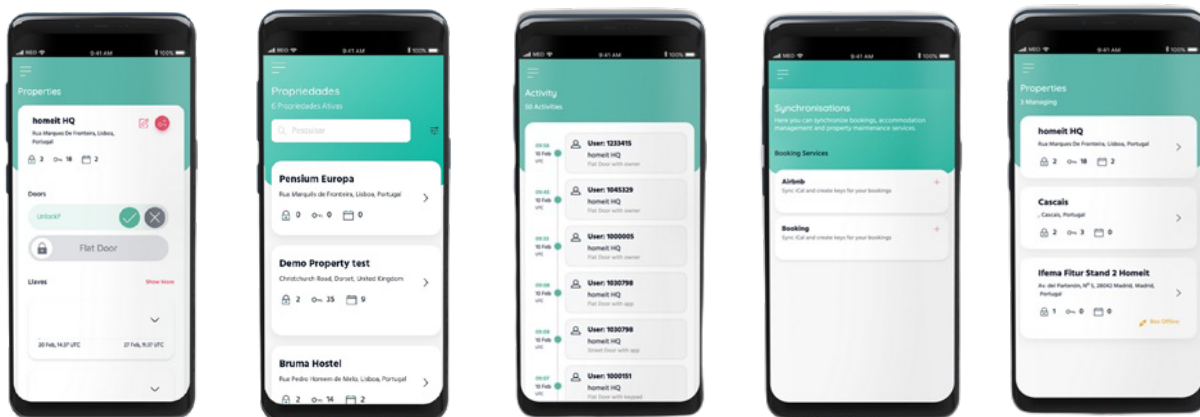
9:41 AM 100%

Properties

homeit HQ
Rua Marques De Fronteira, Lisboa, Portugal
2 18 2

Doors

Unlock?

Flat Door

Llaves Show More

20 Feb, 14:37 UTC 27 Feb, 15:37 UTC

9:41 AM 100%

Propriedades
6 Propriedades Ativas

Pesquisar

Pensium Europa
Rua Marquês de Fronteira, Lisboa, Portugal
0 0 0

Demo Property test
Christchurch Road, Dorset, United Kingdom
2 35 9

Bruma Hostel
Rua Pedro Homem de Melo, Lisboa, Portugal
2 14 2

9:41 AM 100%

Activity
50 Activities

10 Feb UTC
User: 1233415
homeit HQ
Flat Door with owner

10 Feb UTC
User: 1045329
homeit HQ
Flat Door with owner

10 Feb UTC
User: 1000005
homeit HQ
Flat Door with owner

10 Feb UTC
User: 1030798
homeit HQ
Flat Door with app

10 Feb UTC
User: 1030798
homeit HQ
Street Door with app

10 Feb UTC
User: 1000151
homeit HQ
Flat Door with keypad

9:41 AM 100%

Synchronisations
Here you can synchronize bookings, accommodation management and property maintenance services.

Booking Services

Airbnb
Sync iCal and create keys for your bookings

Booking
Sync iCal and create keys for your bookings

9:41 AM 100%

Properties
3 Managing

homeit HQ
Rua Marques De Fronteira, Lisboa, Portugal
2 18 2

Cascais
, Cascais, Portugal
2 3 0

Ifema Fitur Stand 2 Homeit
Av. del Partenón, Nº 5, 28042 Madrid, Madrid, Portugal
1 0 0

Box Offline